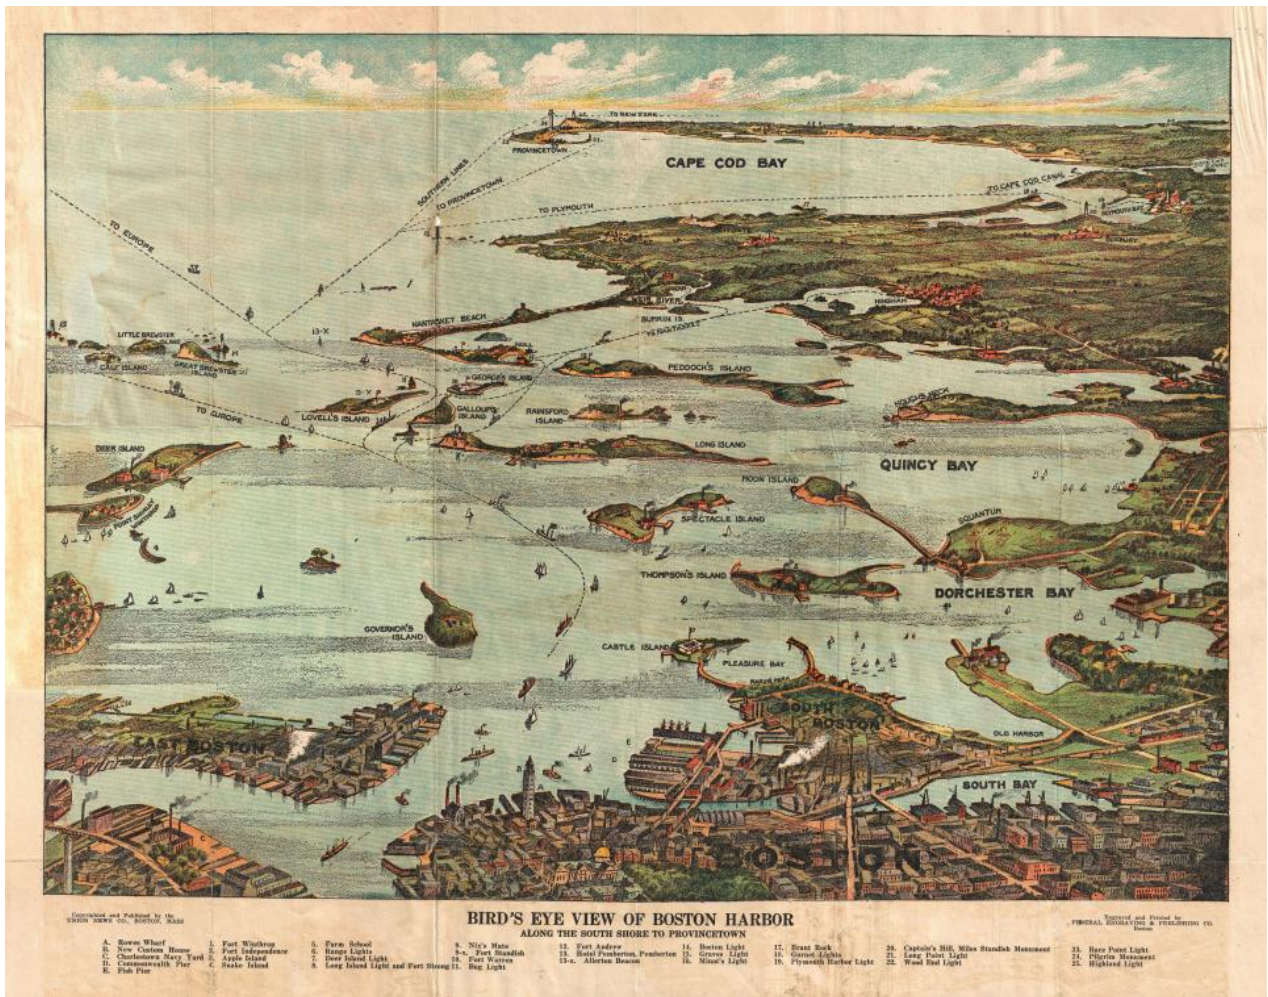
TO NEW YORK
PROVINCETOWN
CAPE COD BAY
SOUTHERN LINES
TO PROVINCETOWN
TO PLYMOUTH
TO CAPE COD CANAL
TO EUROPE
NANTASKET BEACH
WEIR RIVER
HINGHAM
BUMKIN IS.
LITTLE BREWSTER
CALF ISLAND
GREAT BREWSTER ISLAND
HULL
PEDDOCK'S ISLAND
GEORGE'S ISLAND
GALLOUPS ISLAND
LOVELL'S ISLAND
RAINSFORD ISLAND
TO EUROPE
LONG ISLAND
DEER ISLAND
QUINCY BAY
MOON ISLAND
SQUANTUM
SPECTACLE ISLAND
THOMPSON'S ISLAND
DORCHESTER BAY
GOVERNOR'S ISLAND
CASTLE ISLAND
PLEASURE BAY
SOUTH BOSTON
EAST BOSTON
OLD HARBOR
SOUTH BAY
BOSTON

Copyrighted and Published by the UNION NEWS CO., BOSTON, MASS

BIRD'S EYE VIEW OF BOSTON HARBOR
ALONG THE SOUTH SHORE TO PROVINCETOWN

Engraved and Printed by FEDERAL ENGRAVING & PUBLISHING CO. Boston

A. Rowes Wharf
B. New Custom House
C. Charlestown Navy Yard
D. Commonwealth Pier
E. Fish Pier
1. Fort Winthrop
2. Fort Independence
3. Apple Island
4. Snake Island
5. Farm School
6. Range Lights
7. Deer Island Light
8. Long Island Light and Fort Strong
9. Nix's Mate
9-x. Fort Standish
10. Fort Warren
11. Bug Light
12. Fort Andrew
13. Hotel Pemberton, Pemberton
13-x. Allerton Beacon
14. Boston Light
15. Graves Light
16. Minot's Light
17. Brant Rock
18. Gurnet Lights
19. Plymouth Harbor Light
20. Captain's Hill, Miles Standish Monument
21. Long Point Light
22. Wood End Light
23. Race Point Light
24. Pilgrim Monument
25. Highland Light